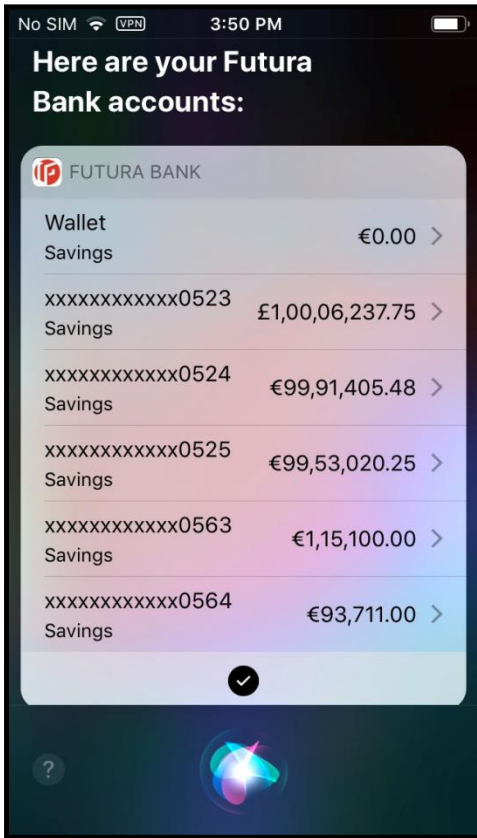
No SIM VPN 3:50 PM

Here are your Futura Bank accounts:

FUTURA BANK

Wallet
Savings
€0.00 >

xxxxxxxxxxxx0523
Savings
£1,00,06,237.75 >

xxxxxxxxxxxx0524
Savings
€99,91,405.48 >

xxxxxxxxxxxx0525
Savings
€99,53,020.25 >

xxxxxxxxxxxx0563
Savings
€1,15,100.00 >

xxxxxxxxxxxx0564
Savings
€93,711.00 >

?